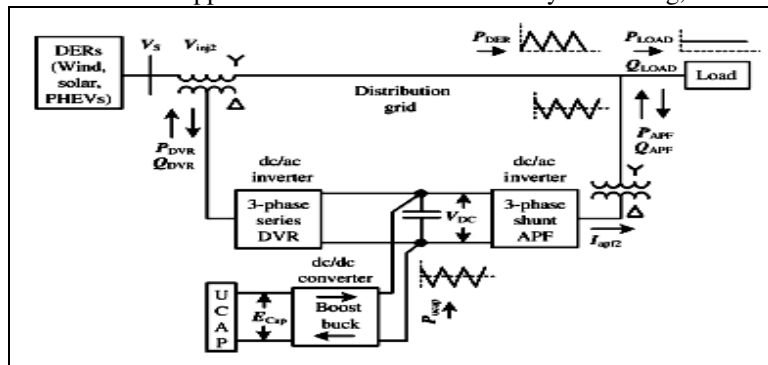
DERs (Wind, solar, PHEVs)

$V_S$

$V_{inj2}$

Y

Δ

$P_{DER}$

$P_{LOAD}$

$Q_{LOAD}$

Load

Distribution grid

$P_{DVR}$
$Q_{DVR}$

$P_{APF}$
$Q_{APF}$

dc/ac inverter

3-phase series DVR

$V_{DC}$

dc/ac inverter

3-phase shunt APF

Y

Δ

$I_{apf2}$

dc/dc converter

U C A P

$E_{Cap}$

Boost buck

$P_{cap}$